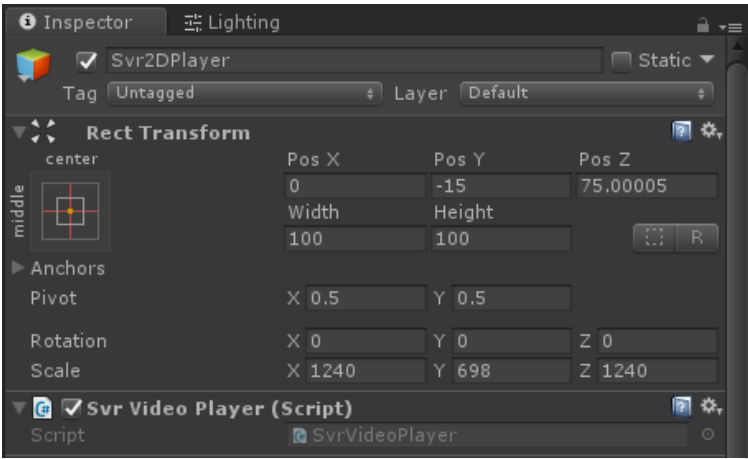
Inspector Lighting

Svr2DPlayer Static

Tag Untagged Layer Default

Rect Transform

center

middle

| Pos X | Pos Y | Pos Z |
|---|---|---|
| 0 | -15 | 75.00005 |
| Width | Height | |
| 100 | 100 | |

R

Anchors

Pivot X 0.5 Y 0.5

Rotation X 0 Y 0 Z 0

Scale X 1240 Y 698 Z 1240

Svr Video Player (Script)

Script SvrVideoPlayer